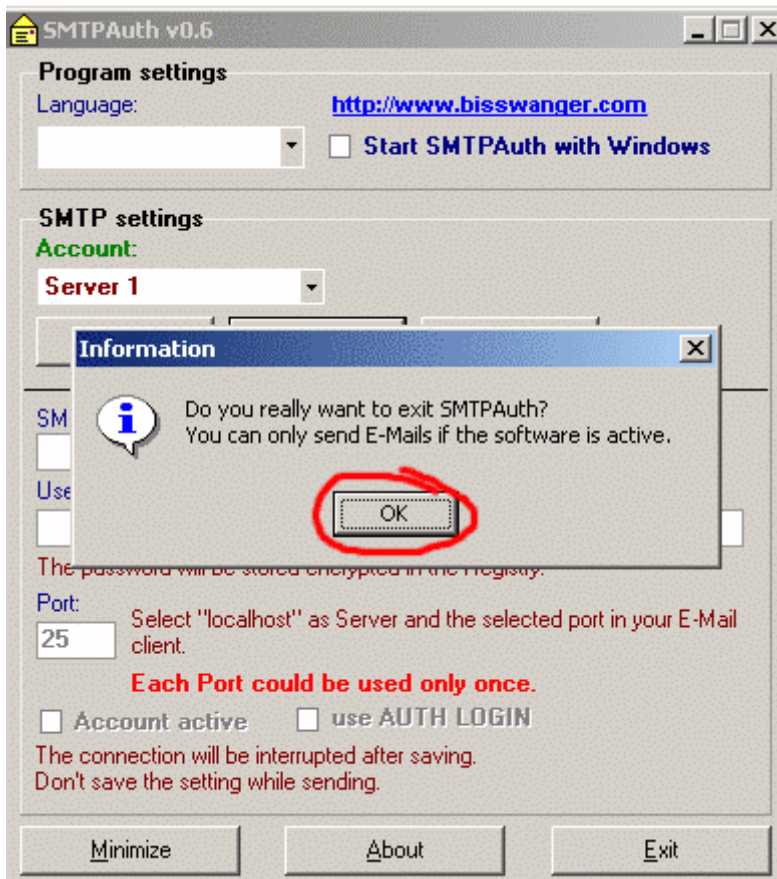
SMTPAuth v0.6

Program settings

Language:

http://www.bisswanger.com

Start SMTPAuth with Windows

SMTP settings

Account:

Server 1

Information

Do you really want to exit SMTPAuth?
You can only send E-Mails if the software is active.

OK

SM

Use

The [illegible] will be stored encrypted in the Registry.

Port:

25

Select "localhost" as Server and the selected port in your E-Mail client.

Each Port could be used only once.

Account active

use AUTH LOGIN

The connection will be interrupted after saving.
Don't save the setting while sending.

Minimize

About

Exit